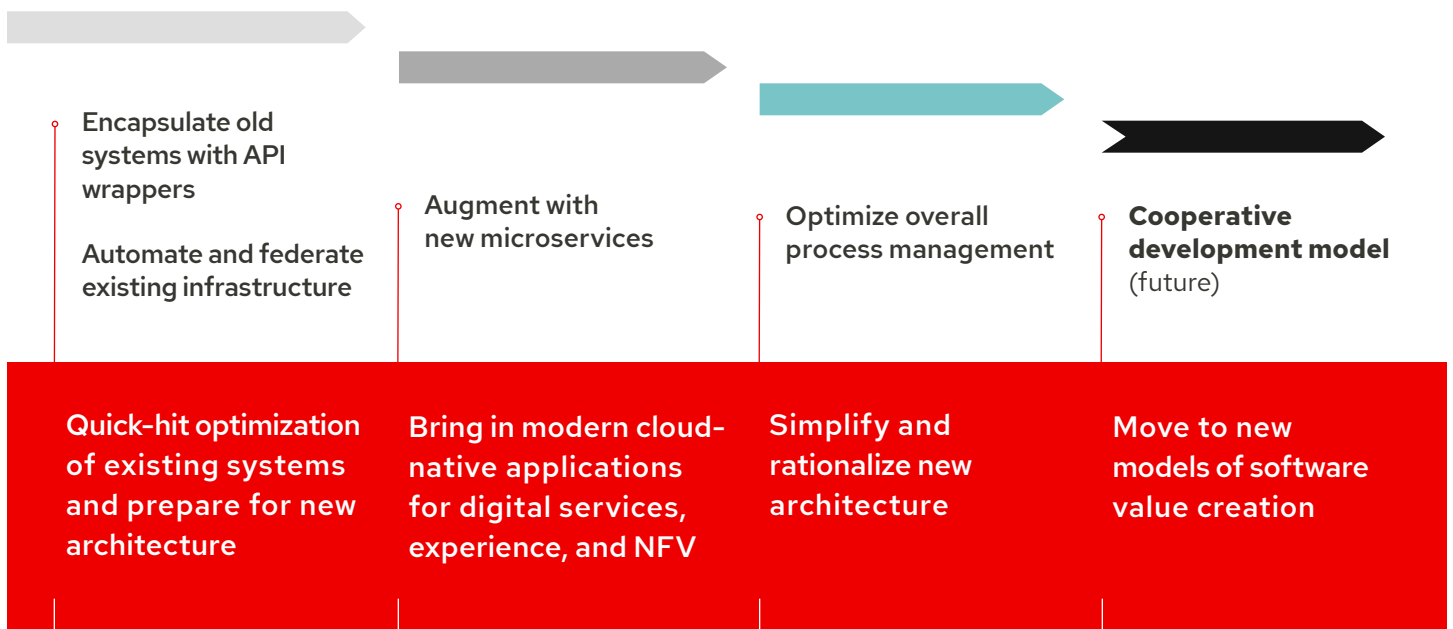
Encapsulate old systems with API wrappers

Automate and federate existing infrastructure

Augment with new microservices

Optimize overall process management

**Cooperative development model** (future)

Quick-hit optimization of existing systems and prepare for new architecture

Bring in modern cloud-native applications for digital services, experience, and NFV

Simplify and rationalize new architecture

Move to new models of software value creation